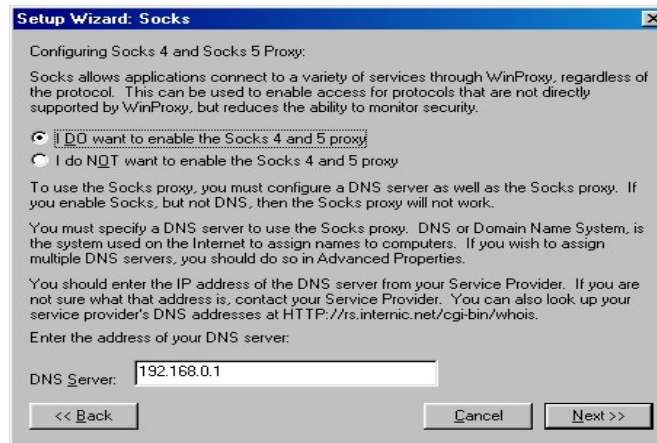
Setup Wizard: Socks

Configuring Socks 4 and Socks 5 Proxy:

Socks allows applications connect to a variety of services through WinProxy, regardless of the protocol. This can be used to enable access for protocols that are not directly supported by WinProxy, but reduces the ability to monitor security.

I DO want to enable the Socks 4 and 5 proxy

I do NOT want to enable the Socks 4 and 5 proxy

To use the Socks proxy, you must configure a DNS server as well as the Socks proxy. If you enable Socks, but not DNS, then the Socks proxy will not work.

You must specify a DNS server to use the Socks proxy. DNS or Domain Name System, is the system used on the Internet to assign names to computers. If you wish to assign multiple DNS servers, you should do so in Advanced Properties.

You should enter the IP address of the DNS server from your Service Provider. If you are not sure what that address is, contact your Service Provider. You can also look up your service provider's DNS addresses at HTTP://rs.internic.net/cgi-bin/whois.

Enter the address of your DNS server:

DNS Server: 192.168.0.1

<< Back

Cancel

Next >>